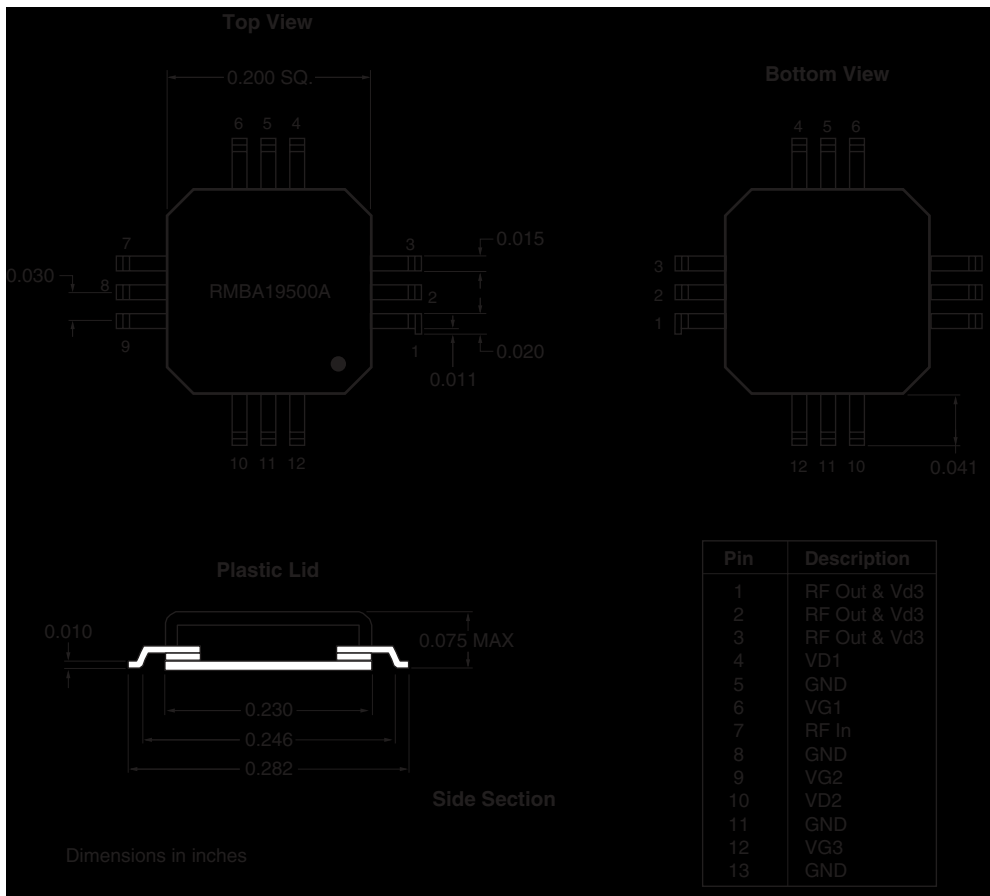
Top View

0.200 SQ.

6 5 4

7
0.030
8
9

RMBA19500A

3
2
1

0.015
0.020
0.011

10 11 12

Bottom View

4 5 6

3
2
1

12 11 10

0.041

Plastic Lid

0.010

0.075 MAX

0.230
0.246
0.282

Side Section

Dimensions in inches

| Pin | Description |
|---|---|
| 1 | RF Out & Vd3 |
| 2 | RF Out & Vd3 |
| 3 | RF Out & Vd3 |
| 4 | VD1 |
| 5 | GND |
| 6 | VG1 |
| 7 | RF In |
| 8 | GND |
| 9 | VG2 |
| 10 | VD2 |
| 11 | GND |
| 12 | VG3 |
| 13 | GND |